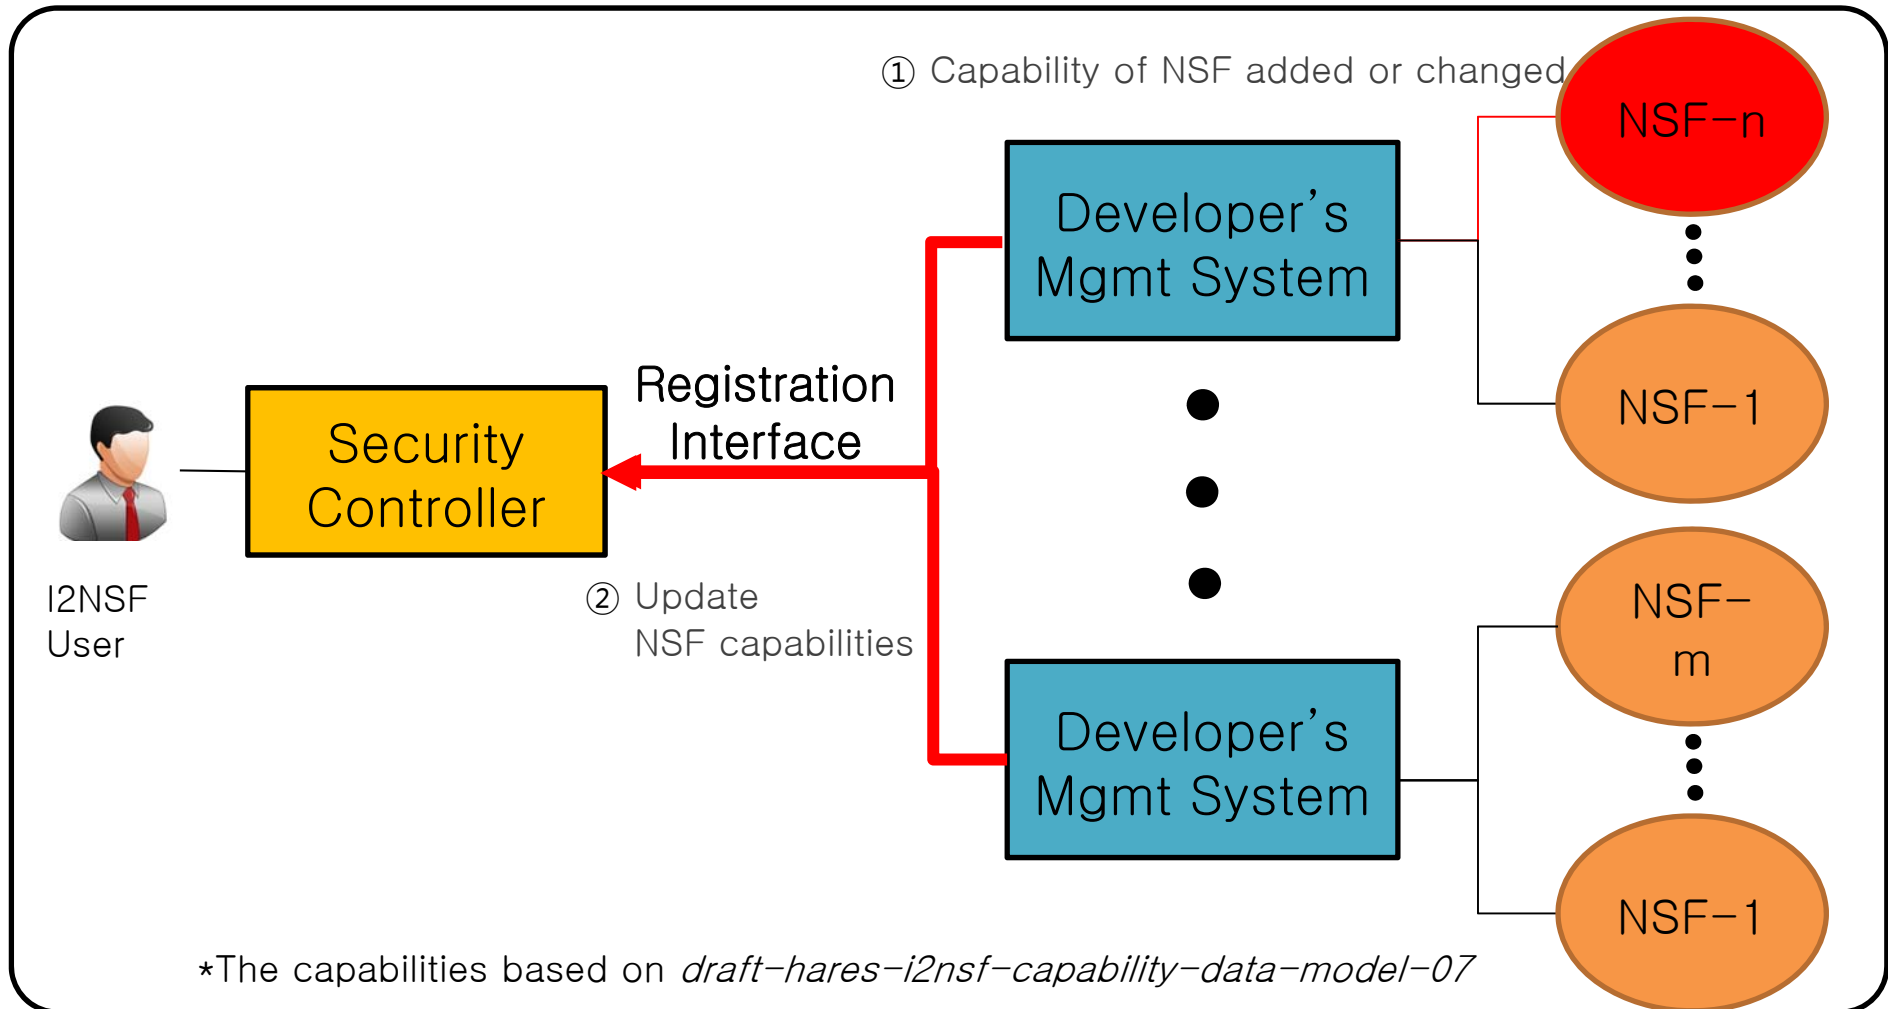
① Capability of NSF added or changed

NSF-n

Developer's Mgmt System

NSF-1

Registration Interface

Security Controller

I2NSF User

② Update NSF capabilities

NSF-m

Developer's Mgmt System

NSF-1

*The capabilities based on *draft-hares-i2nsf-capability-data-model-07*